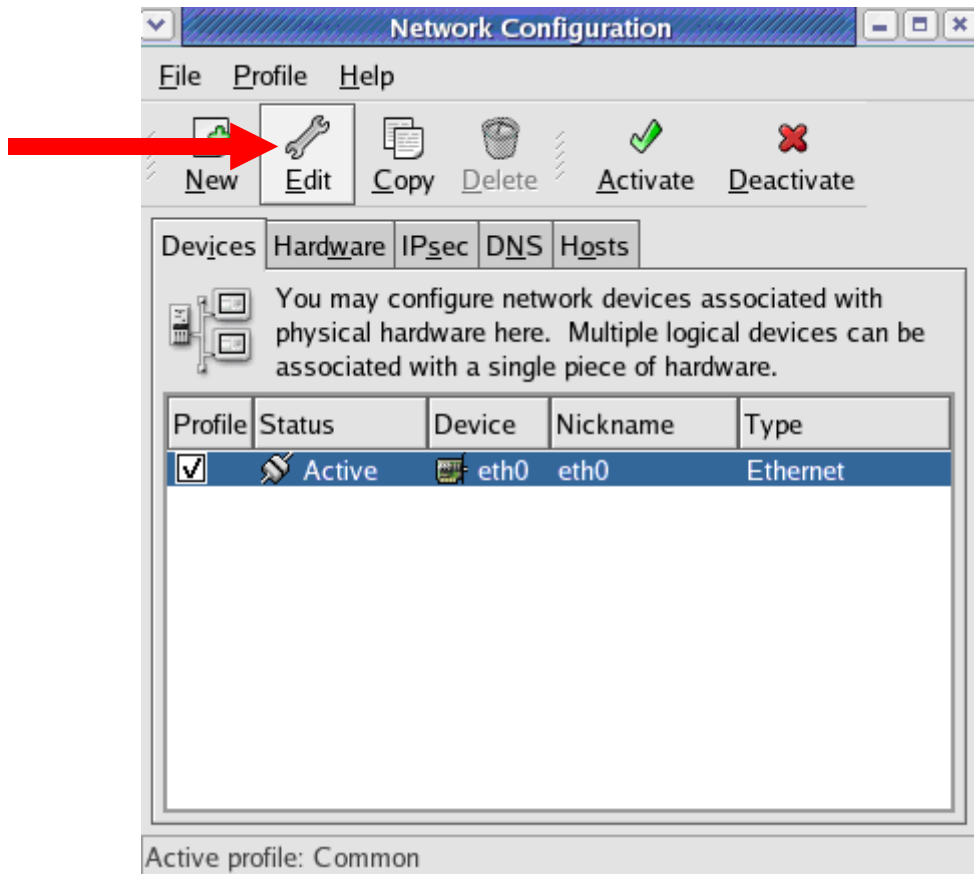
Network Configuration

File Profile Help

New Edit Copy Delete Activate Deactivate

Devices Hardware IPsec DNS Hosts

You may configure network devices associated with physical hardware here. Multiple logical devices can be associated with a single piece of hardware.

| Profile | Status | Device | Nickname | Type |
|---|---|---|---|---|
| ☑ | Active | eth0 | eth0 | Ethernet |

Active profile: Common